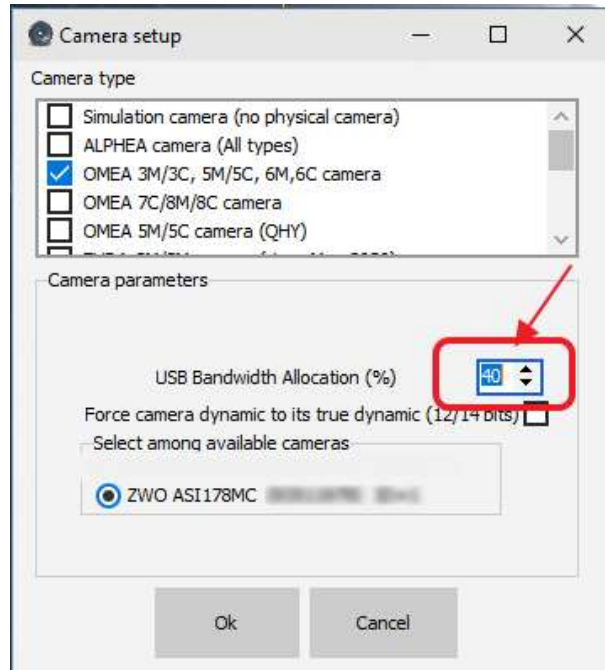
Camera setup

Camera type

Simulation camera (no physical camera)
ALPHEA camera (All types)
OMEA 3M/3C, 5M/5C, 6M,6C camera
OMEA 7C/8M/8C camera
OMEA 5M/5C camera (QHY)
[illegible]

Camera parameters

USB Bandwidth Allocation (%) 40

Force camera dynamic to its true dynamic (12/14 bits)

Select among available cameras

ZWO ASI178MC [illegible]

Ok
Cancel